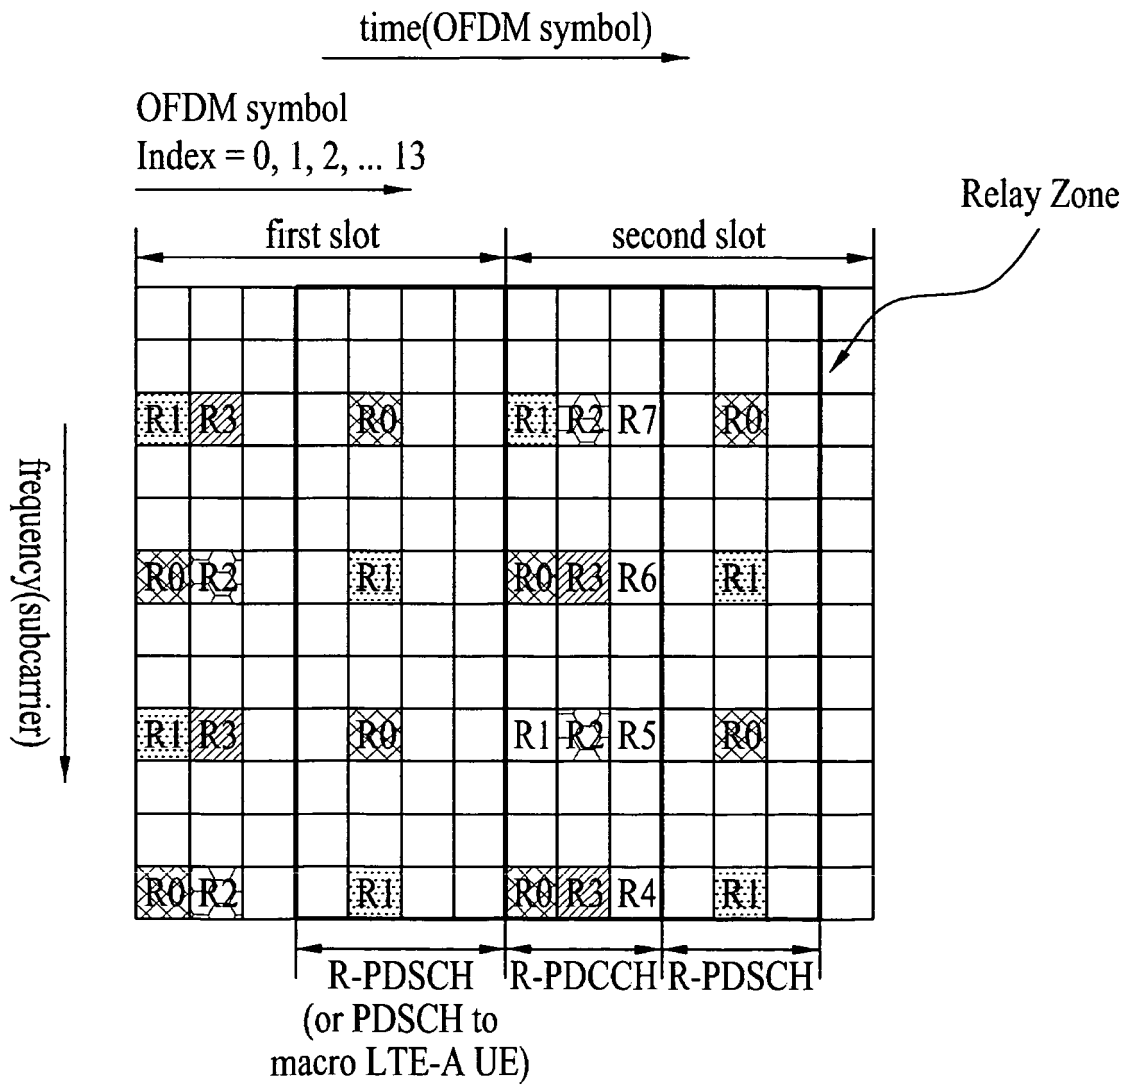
time(OFDM symbol)

OFDM symbol
Index = 0, 1, 2, ... 13

Relay Zone

first slot

second slot

frequency(subcarrier)

| R1 | R3 | | | R0 | | | R1 | R2 | R7 | | R0 | | |
|---|---|---|---|---|---|---|---|---|---|---|---|---|---|
| R0 | R2 | | | R1 | | | R0 | R3 | R6 | | R1 | | |
| R1 | R3 | | | R0 | | | R1 | R2 | R5 | | R0 | | |
| R0 | R2 | | | R1 | | | R0 | R3 | R4 | | R1 | | |

R-PDSCH (or PDSCH to macro LTE-A UE)

R-PDCCH

R-PDSCH